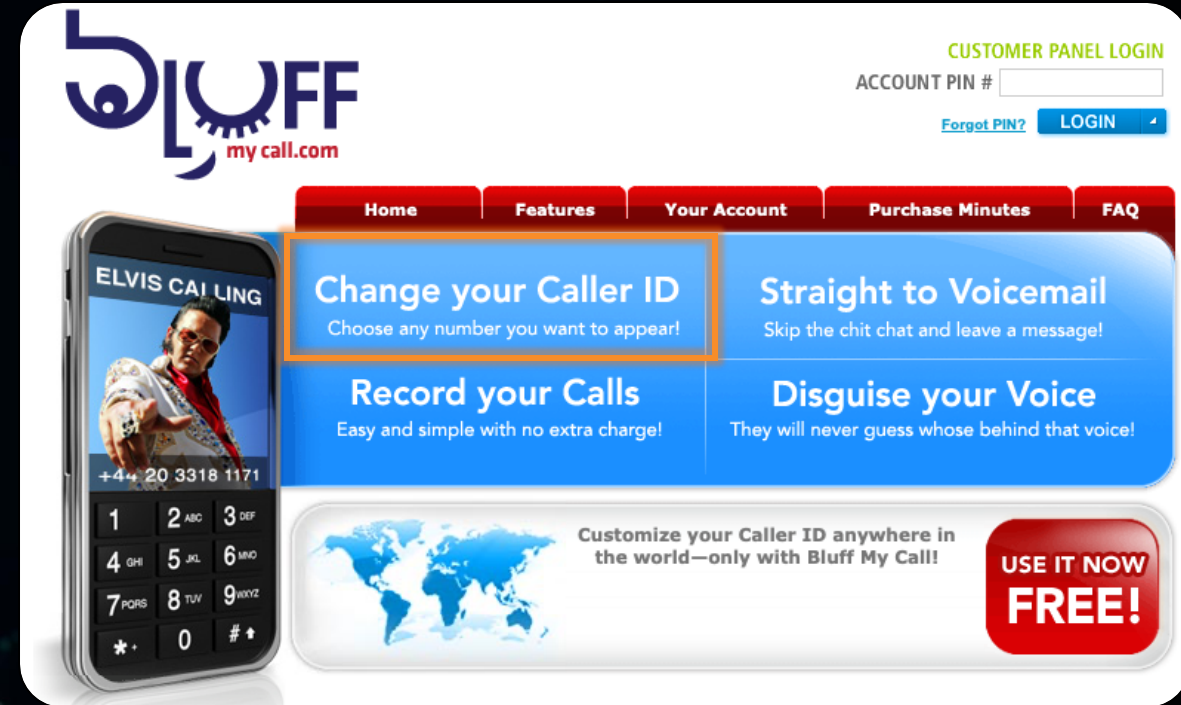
BLUFF
my call.com

CUSTOMER PANEL LOGIN
ACCOUNT PIN #
Forgot PIN?
LOGIN

Home
Features
Your Account
Purchase Minutes
FAQ

ELVIS CALLING
+44 20 3318 1171
1
2 ABC
3 DEF
4 GHI
5 JKL
6 MNO
7 PQRS
8 TUV
9 WXYZ
*
0
#

Change your Caller ID
Choose any number you want to appear!

Straight to Voicemail
Skip the chit chat and leave a message!

Record your Calls
Easy and simple with no extra charge!

Disguise your Voice
They will never guess whose behind that voice!

Customize your Caller ID anywhere in the world—only with Bluff My Call!

USE IT NOW
FREE!